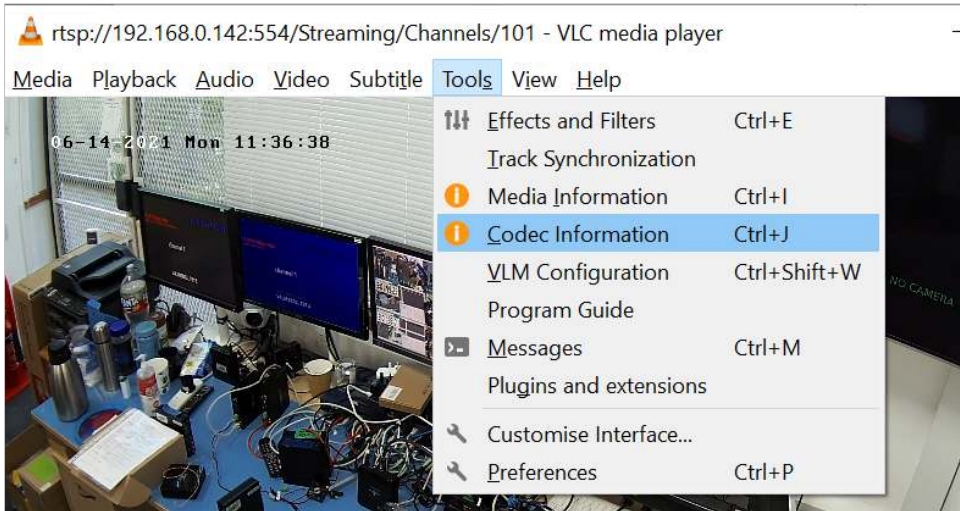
rtsp://192.168.0.142:554/Streaming/Channels/101 - VLC media player

Media Playback Audio Video Subtitle Tools View Help

06-14-2021 Mon 11:36:38

| | |
|---|---|
| Effects and Filters | Ctrl+E |
| Track Synchronization | |
| Media Information | Ctrl+I |
| Codec Information | Ctrl+J |
| VLM Configuration | Ctrl+Shift+W |
| Program Guide | |
| Messages | Ctrl+M |
| Plugins and extensions | |
| Customise Interface... | |
| Preferences | Ctrl+P |

NO CAMERA